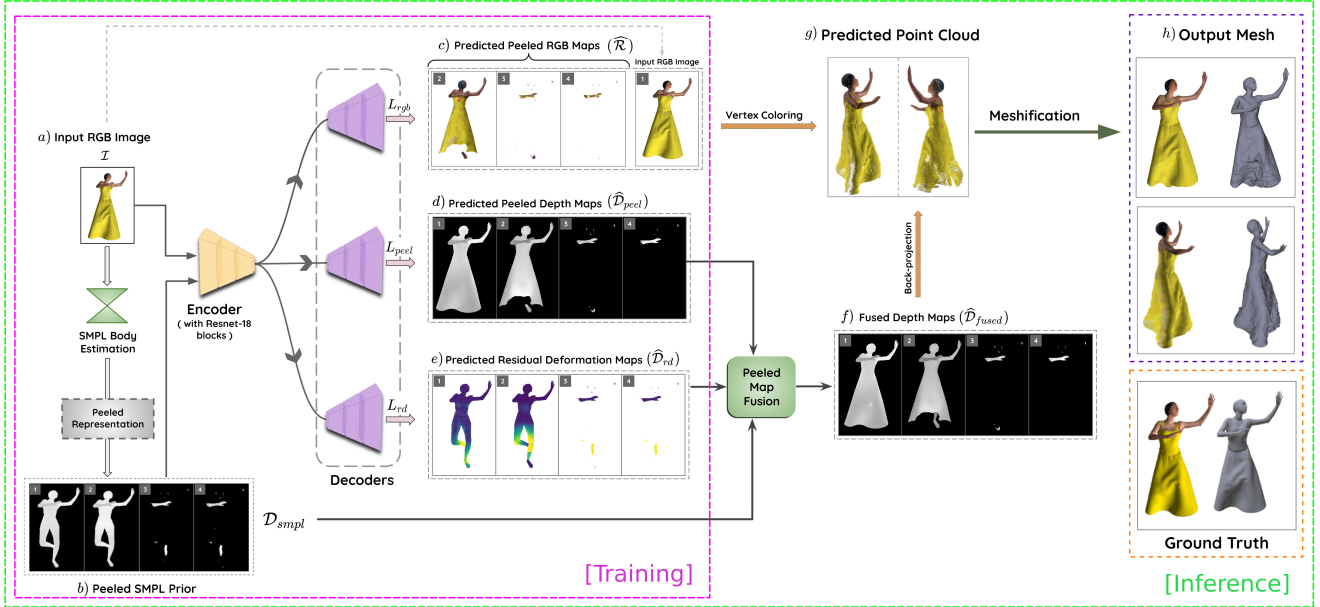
$a)$ Input RGB Image
$\mathcal{I}$

SMPL Body Estimation

Peeled Representation

1 2 3 4

$b)$ Peeled SMPL Prior

Encoder
( with Resnet-18 blocks )

Decoders

$L_{rgb}$

$L_{peel}$

$L_{rd}$

$c)$ Predicted Peeled RGB Maps $(\widehat{\mathcal{R}})$

2 3 4

Input RGB Image

1

$d)$ Predicted Peeled Depth Maps $(\widehat{\mathcal{D}}_{peel})$

1 2 3 4

$e)$ Predicted Residual Deformation Maps $(\widehat{\mathcal{D}}_{rd})$

1 2 3 4

$\mathcal{D}_{smpl}$

[Training]

Vertex Coloring

$g)$ Predicted Point Cloud

Meshification

Back-projection

Peeled Map Fusion

$f)$ Fused Depth Maps $(\widehat{\mathcal{D}}_{fused})$

1 2 3 4

$h)$ Output Mesh

Ground Truth

[Inference]